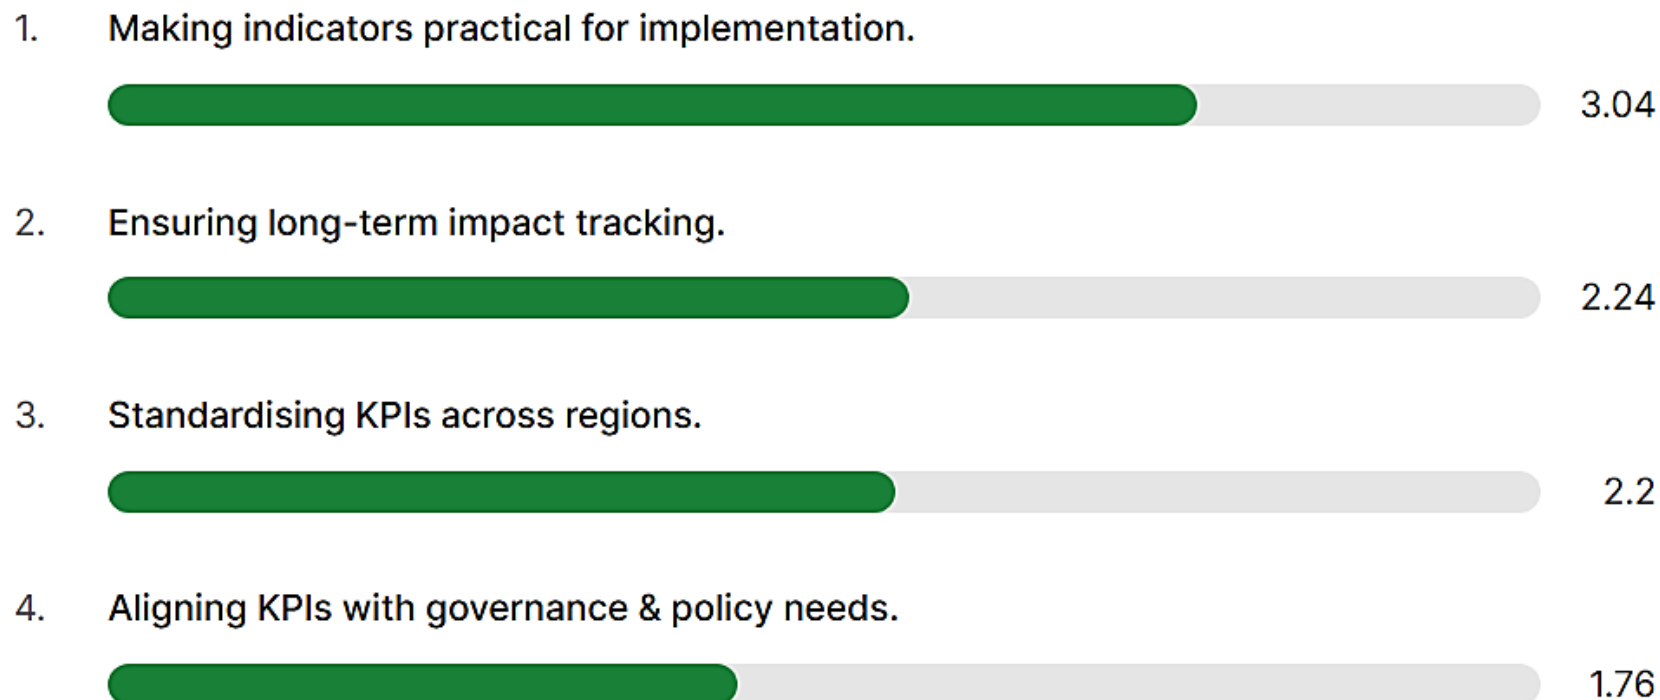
1. Making indicators practical for implementation.

3.04

2. Ensuring long-term impact tracking.

2.24

3. Standardising KPIs across regions.

2.2

4. Aligning KPIs with governance & policy needs.

1.76